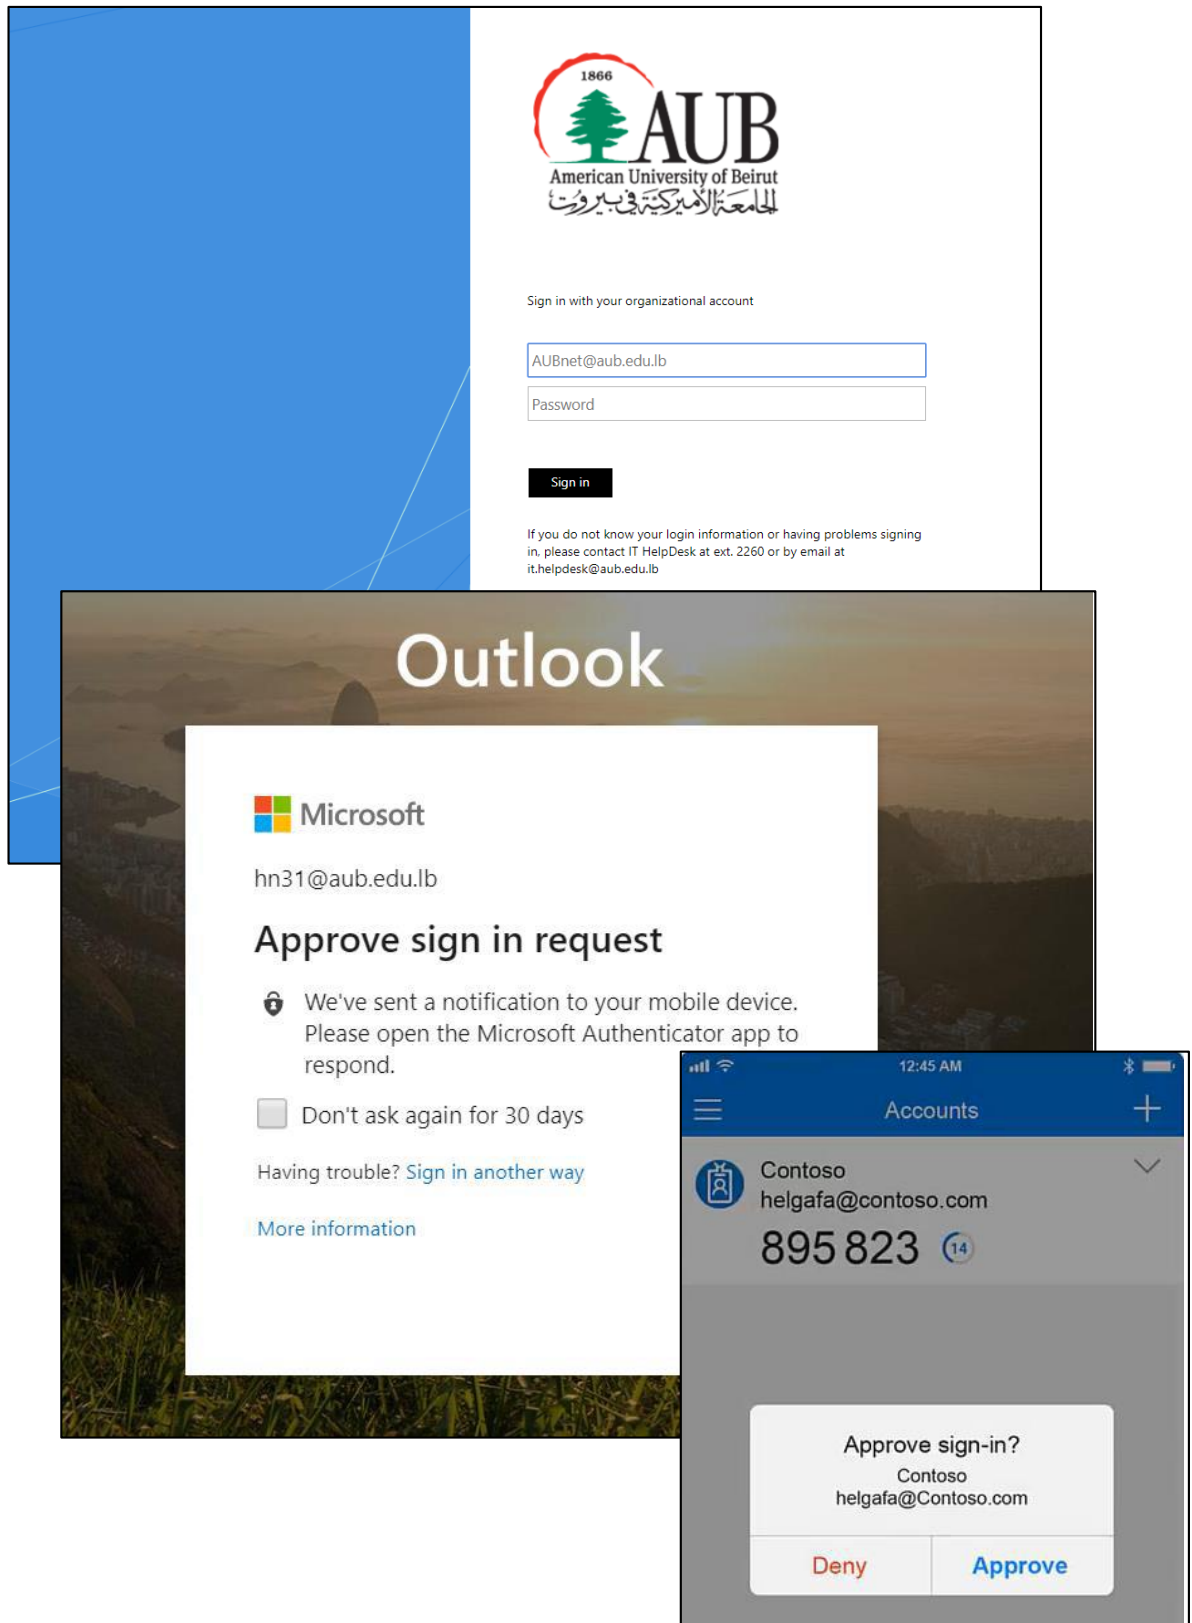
1866
AUB
American University of Beirut
الجامعة الأميركية في بيروت

Sign in with your organizational account

AUBnet@aub.edu.lb

Password

Sign in

If you do not know your login information or having problems signing in, please contact IT HelpDesk at ext. 2260 or by email at it.helpdesk@aub.edu.lb

Outlook

Microsoft

hn31@aub.edu.lb

Approve sign in request

We've sent a notification to your mobile device. Please open the Microsoft Authenticator app to respond.

Don't ask again for 30 days

Having trouble? Sign in another way

More information

12:45 AM

Accounts

Contoso
helgafa@contoso.com
895 823 14

Approve sign-in?
Contoso
helgafa@Contoso.com

Deny
Approve